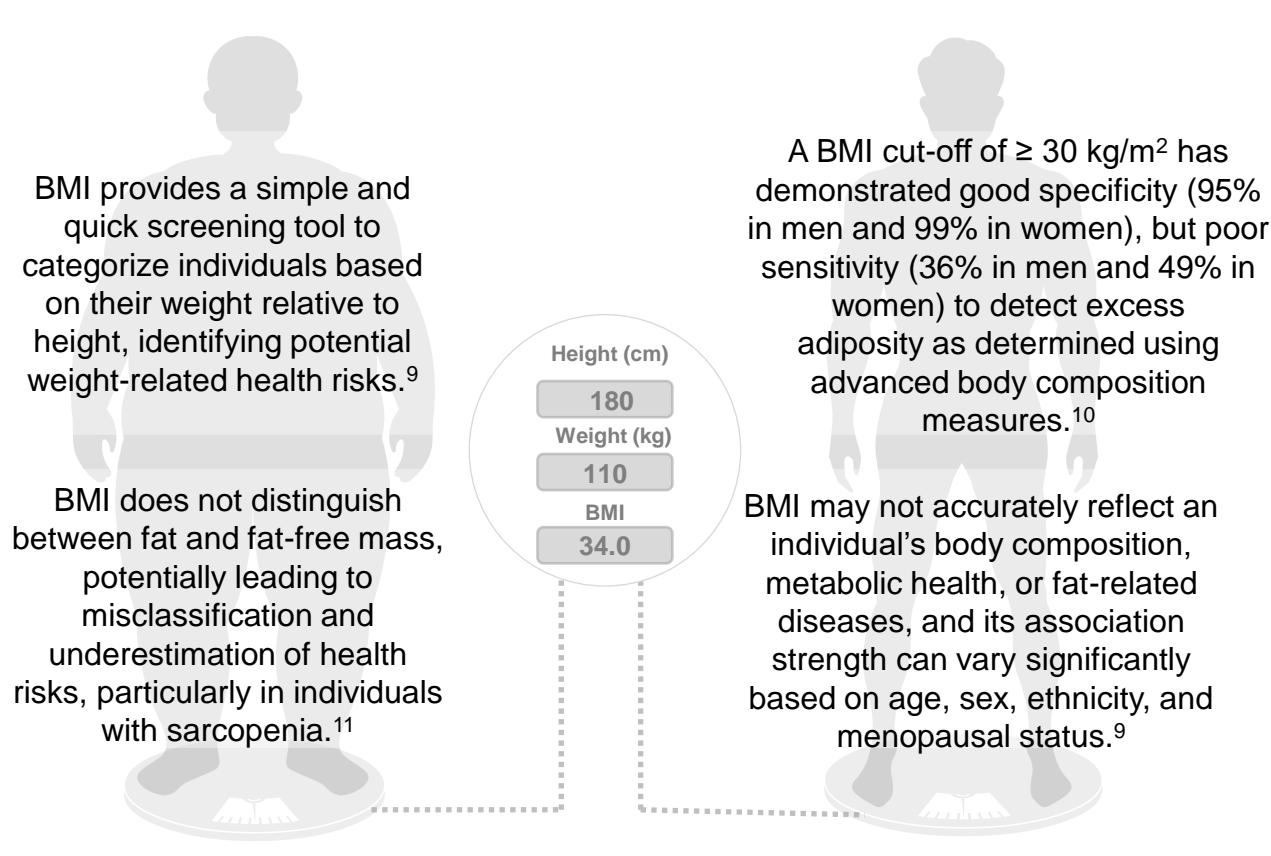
BMI provides a simple and quick screening tool to categorize individuals based on their weight relative to height, identifying potential weight-related health risks.$^{9}$

BMI does not distinguish between fat and fat-free mass, potentially leading to misclassification and underestimation of health risks, particularly in individuals with sarcopenia.$^{11}$

Height (cm)

180

Weight (kg)

110

BMI

34.0

A BMI cut-off of ≥ 30 kg/m$^{2}$ has demonstrated good specificity (95% in men and 99% in women), but poor sensitivity (36% in men and 49% in women) to detect excess adiposity as determined using advanced body composition measures.$^{10}$

BMI may not accurately reflect an individual's body composition, metabolic health, or fat-related diseases, and its association strength can vary significantly based on age, sex, ethnicity, and menopausal status.$^{9}$